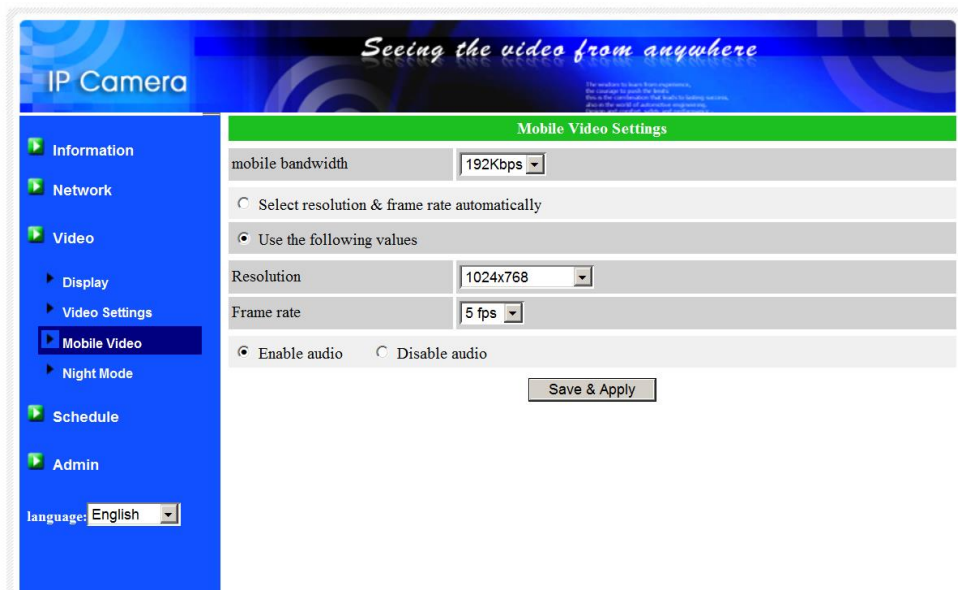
IP Camera

Seeing the video from anywhere

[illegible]

Information

Network

Video

Display

Video Settings

Mobile Video

Night Mode

Schedule

Admin

language: English

Mobile Video Settings

| mobile bandwidth | 192Kbps |
|---|---|

Select resolution & frame rate automatically

Use the following values

| Resolution | 1024x768 |
|---|---|
| Frame rate | 5 fps |

Enable audio Disable audio

Save & Apply